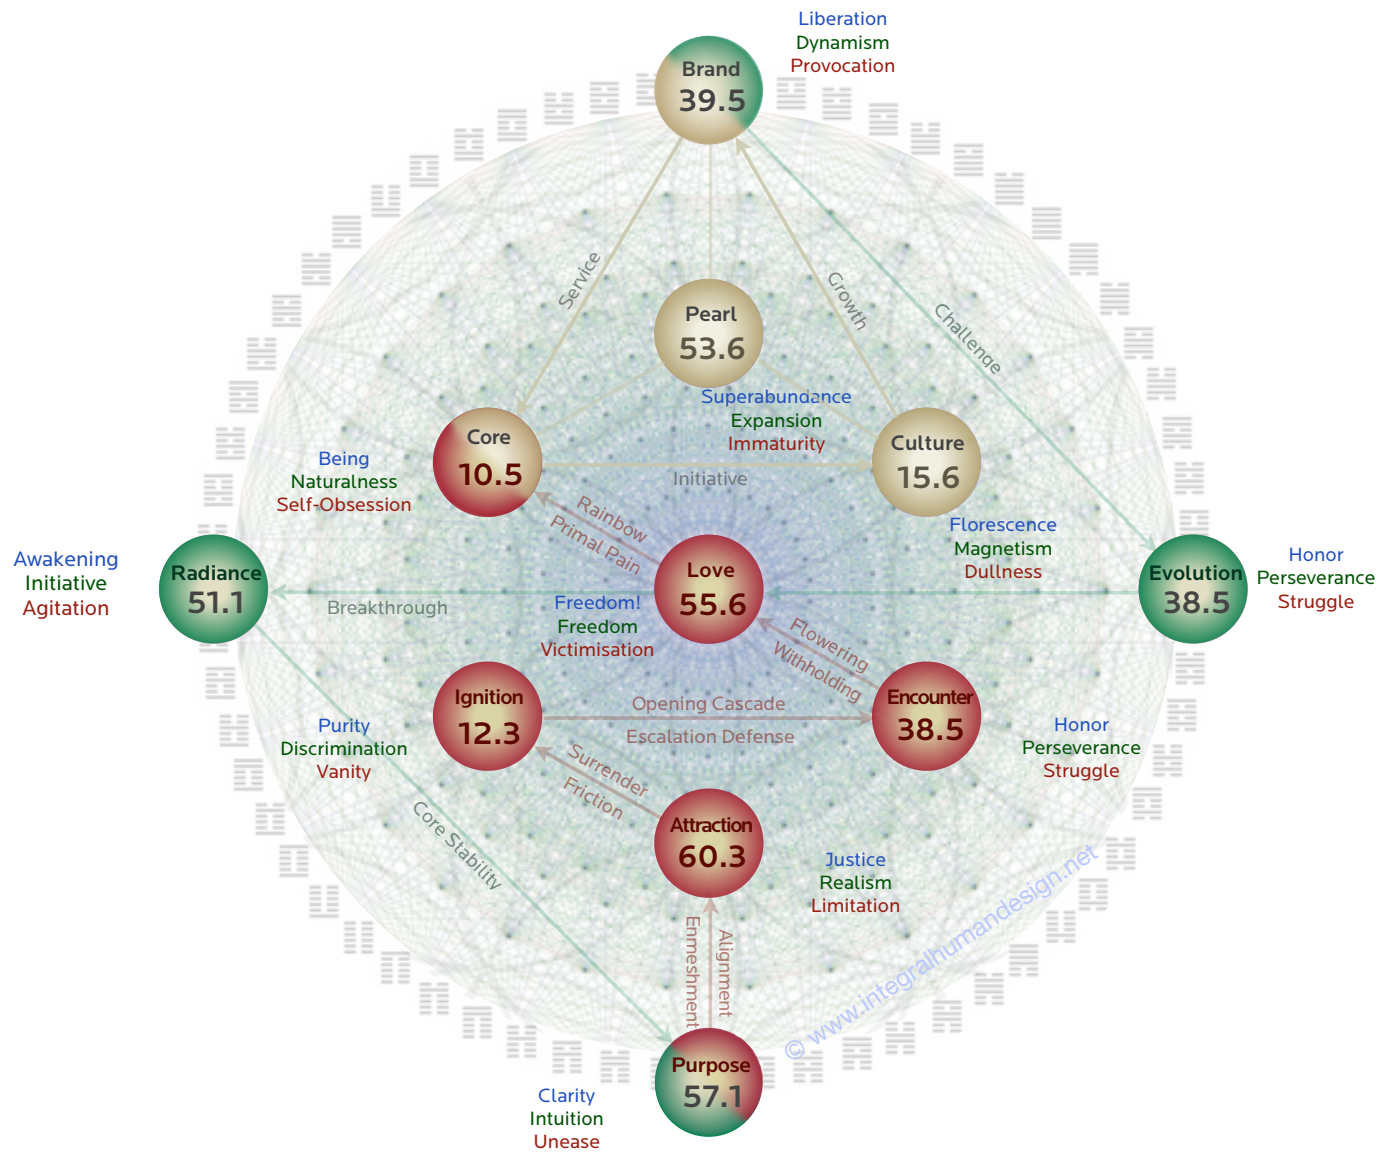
Liberation
Dynamism
Provocation

Brand
39.5

Service

Growth

Challenge

Pearl
53.6

Superabundance
Expansion
Immaturity

Core
10.5

Culture
15.6

Being
Naturalness
Self-Obsession

Initiative

Florescence
Magnetism
Dullness

Rainbow
Primal Pain

Awakening
Initiative
Agitation

Radiance
51.1

Breakthrough

Love
55.6

Freedom!
Freedom
Victimisation

Evolution
38.5

Honor
Perseverance
Struggle

Flowering
Withholding

Ignition
12.3

Opening Cascade
Escalation Defense

Encounter
38.5

Purity
Discrimination
Vanity

Honor
Perseverance
Struggle

Surrender
Friction

Core Stability

Attraction
60.3

Justice
Realism
Limitation

Enmeshment
Alignment

© www.integralhumandesign.net

Purpose
57.1

Clarity
Intuition
Unease